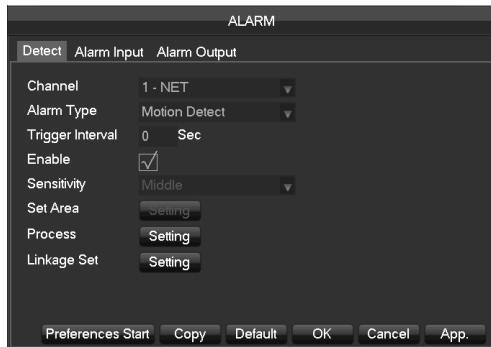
ALARM

Detect Alarm Input Alarm Output

Channel 1 - NET
Alarm Type Motion Detect
Trigger Interval 0 Sec
Enable √
Sensitivity Middle
Set Area Setting
Process Setting
Linkage Set Setting

Preferences Start Copy Default OK Cancel App.